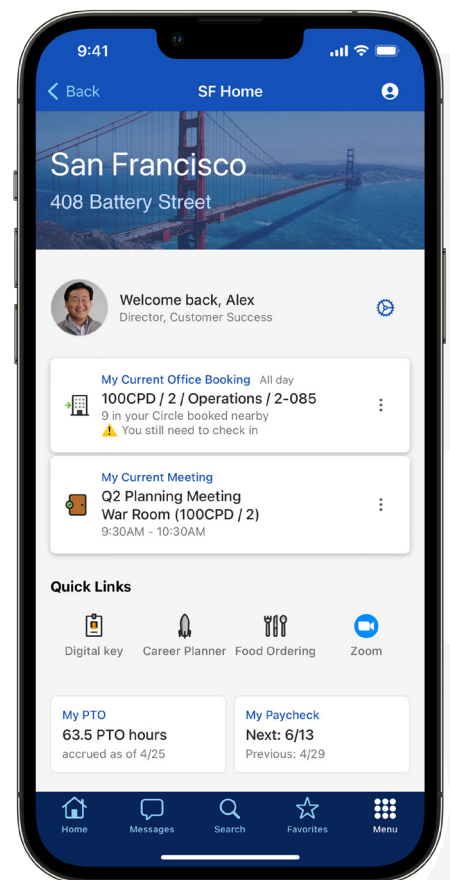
9:41

Back SF Home

San Francisco
408 Battery Street

Welcome back, Alex
Director, Customer Success

My Current Office Booking All day
100CPD / 2 / Operations / 2-085
9 in your Circle booked nearby
You still need to check in

My Current Meeting
Q2 Planning Meeting
War Room (100CPD / 2)
9:30AM - 10:30AM

Quick Links

Digital key
Career Planner
Food Ordering
Zoom

My PTO
63.5 PTO hours
accrued as of 4/25

My Paycheck
Next: 6/13
Previous: 4/29

Home
Messages
Search
Favorites
Menu